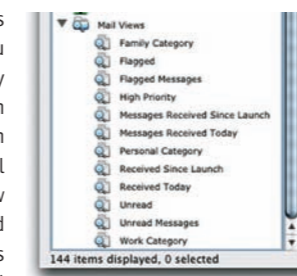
Mail Views
Family Category
Flagged
Flagged Messages
High Priority
Messages Received Since Launch
Messages Received Today
Personal Category
Received Since Launch
Received Today
Unread
Unread Messages
Work Category
144 items displayed, 0 selected